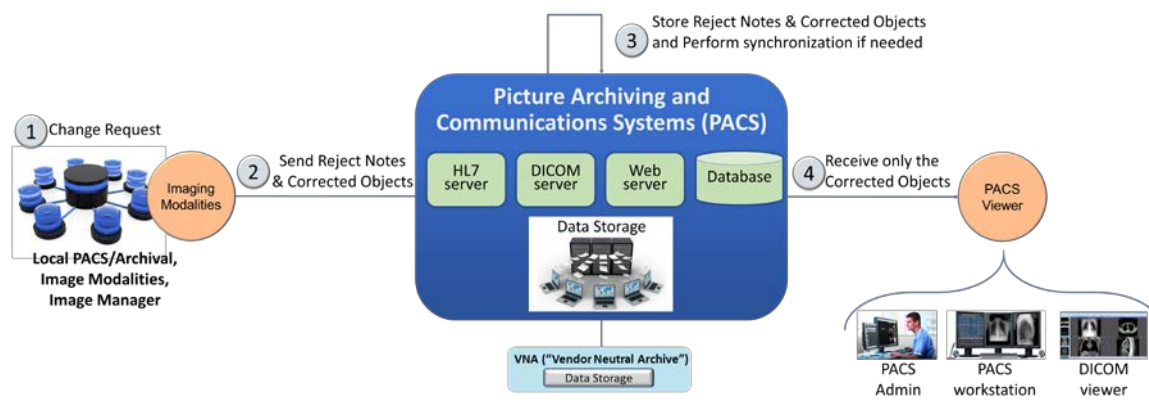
3 Store Reject Notes & Corrected Objects and Perform synchronization if needed

1 Change Request

Imaging Modalities

Local PACS/Archival, Image Modalities, Image Manager

2 Send Reject Notes & Corrected Objects

Picture Archiving and Communications Systems (PACS)

HL7 server

DICOM server

Web server

Database

Data Storage

4 Receive only the Corrected Objects

PACS Viewer

VNA ("Vendor Neutral Archive")

Data Storage

PACS Admin

PACS workstation

DICOM viewer